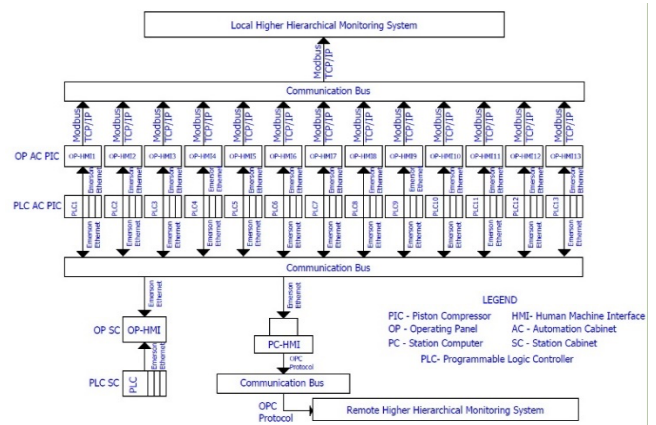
Local Higher Hierarchical Monitoring System

Modbus TCP/IP

Communication Bus

Modbus TCP/IP
Modbus TCP/IP
Modbus TCP/IP
Modbus TCP/IP
Modbus TCP/IP
Modbus TCP/IP
Modbus TCP/IP
Modbus TCP/IP
Modbus TCP/IP
Modbus TCP/IP
Modbus TCP/IP
Modbus TCP/IP
Modbus TCP/IP

OP AC PIC

OP-HMI1 OP-HMI2 OP-HMI3 OP-HMI4 OP-HMI5 OP-HMI6 OP-HMI7 OP-HMI8 OP-HMI9 OP-HMI10 OP-HMI11 OP-HMI12 OP-HMI13

PLC AC PIC

PLC1 Emerson Ethernet
PLC2 Emerson Ethernet
PLC3 Emerson Ethernet
PLC4 Emerson Ethernet
PLC5 Emerson Ethernet
PLC6 Emerson Ethernet
PLC7 Emerson Ethernet
PLC8 Emerson Ethernet
PLC9 Emerson Ethernet
PLC10 Emerson Ethernet
PLC11 Emerson Ethernet
PLC12 Emerson Ethernet
PLC13 Emerson Ethernet

Emerson Ethernet
Emerson Ethernet
Emerson Ethernet
Emerson Ethernet
Emerson Ethernet
Emerson Ethernet
Emerson Ethernet
Emerson Ethernet
Emerson Ethernet
Emerson Ethernet
Emerson Ethernet
Emerson Ethernet
Emerson Ethernet

Communication Bus

Emerson Ethernet

OP SC OP-HMI

Emerson Ethernet

PLC SC PLC

Emerson Ethernet

PC-HMI

OPC Protocol

Communication Bus

OPC Protocol

Remote Higher Hierarchical Monitoring System

LEGEND

PIC - Piston Compressor HMI- Human Machine Interface
OP - Operating Panel AC - Automation Cabinet
PC - Station Computer SC - Station Cabinet
PLC- Programmable Logic Controller